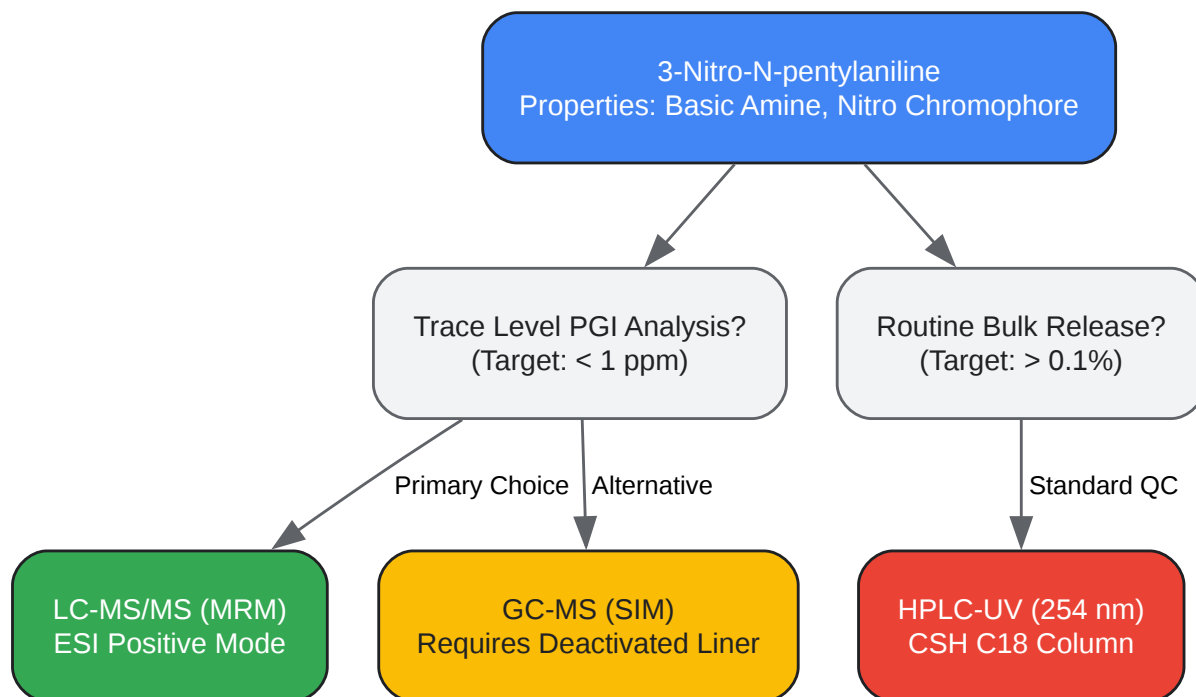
3-Nitro-N-pentylaniline
Properties: Basic Amine, Nitro Chromophore

Trace Level PGI Analysis?
(Target: < 1 ppm)

Routine Bulk Release?
(Target: > 0.1%)

Primary Choice

Alternative

Standard QC

LC-MS/MS (MRM)
ESI Positive Mode

GC-MS (SIM)
Requires Deactivated Liner

HPLC-UV (254 nm)
CSH C18 Column